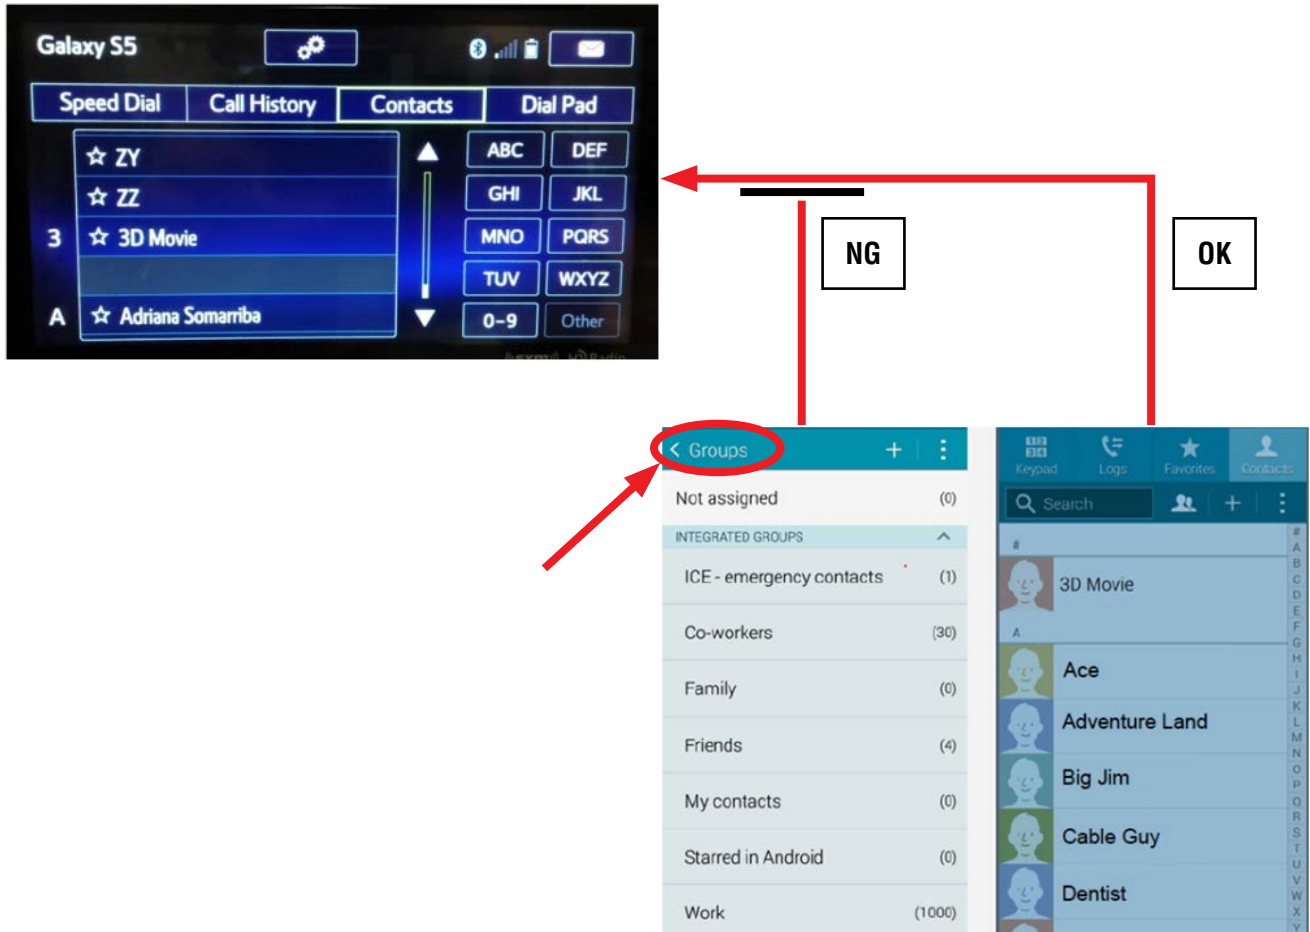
Galaxy S5

Speed Dial | Call History | Contacts | Dial Pad

☆ ZY
☆ ZZ
3 ☆ 3D Movie
A ☆ Adriana Somarriba

ABC DEF
GHI JKL
MNO PQRS
TUV WXYZ
0-9 Other

NG

OK

< Groups +

Not assigned (0)
INTEGRATED GROUPS
ICE - emergency contacts (1)
Co-workers (30)
Family (0)
Friends (4)
My contacts (0)
Starred in Android (0)
Work (1000)

Keypad Logs Favorites Contacts
Search
#
3D Movie
A
Ace
Adventure Land
Big Jim
Cable Guy
Dentist

# A B C D E F G H I J K L M N O P Q R S T U V W X Y